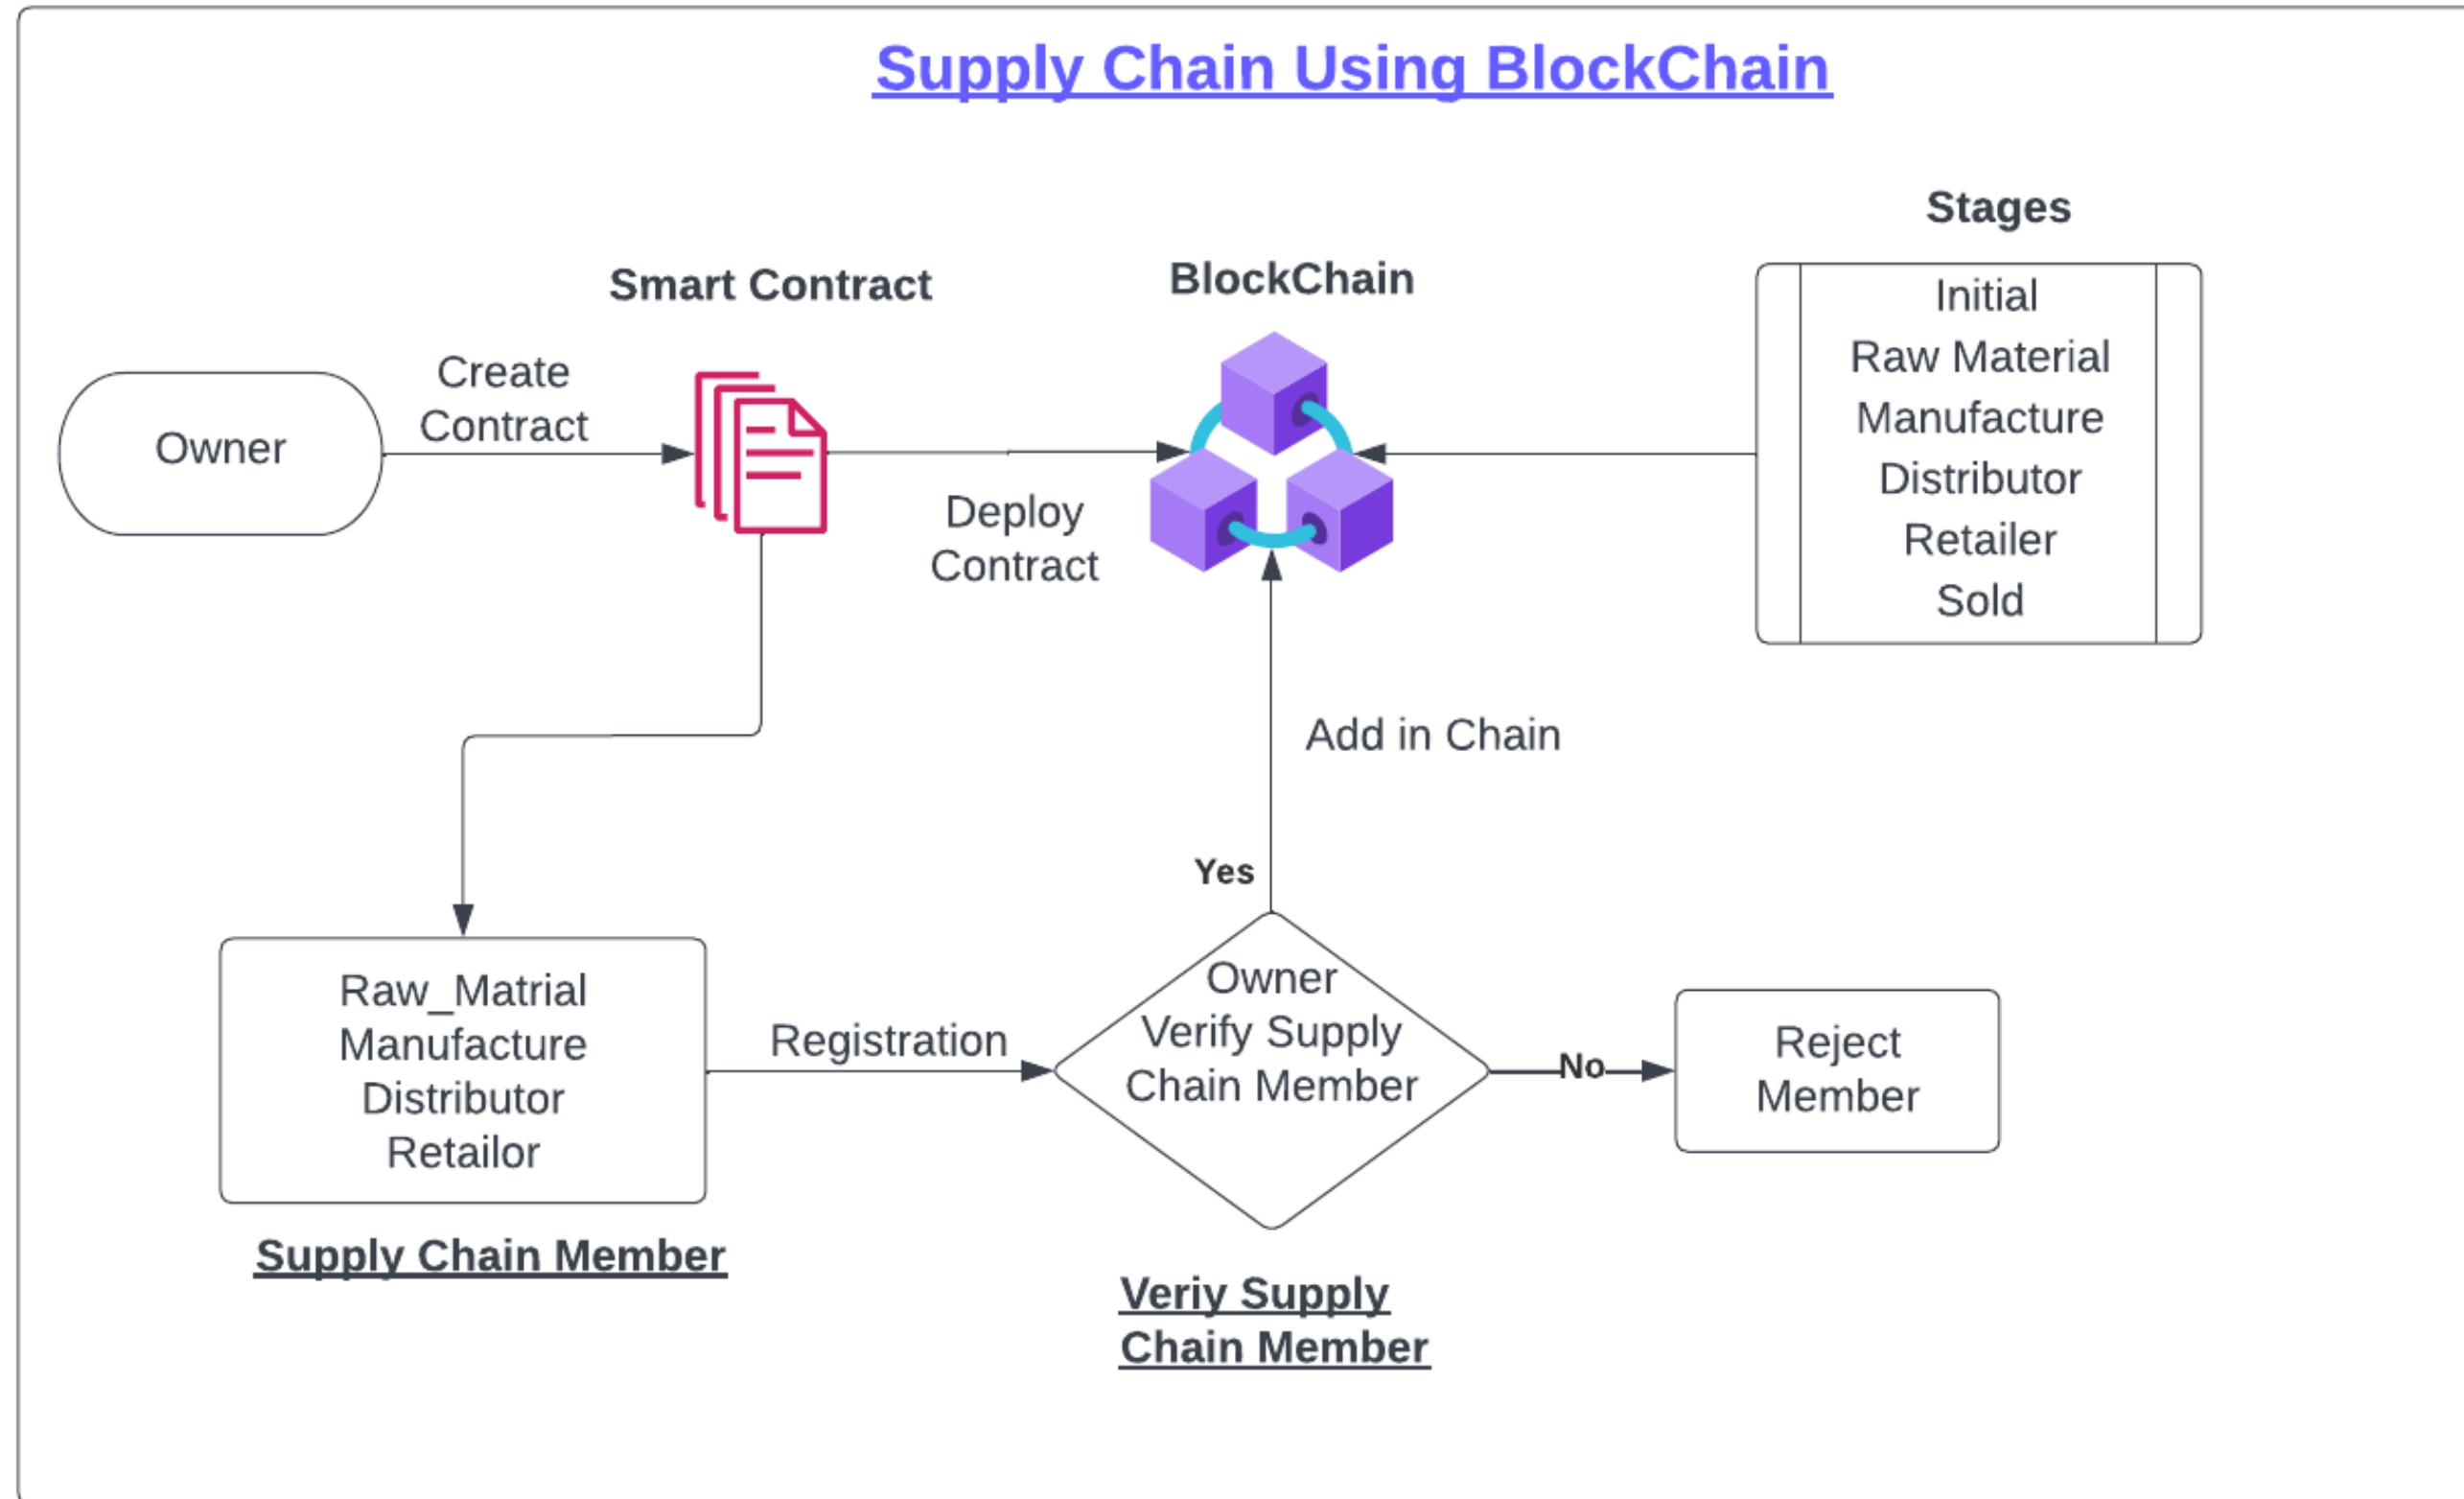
Supply Chain Using BlockChain

Stages

Smart Contract

BlockChain

Initial
Raw Material
Manufacture
Distributor
Retailer
Sold

Owner

Create Contract

Deploy Contract

Add in Chain

Yes

Raw_Matrial
Manufacture
Distributor
Retailor

Registration

Owner Verify Supply Chain Member

No

Reject Member

Supply Chain Member

Veriy Supply Chain Member